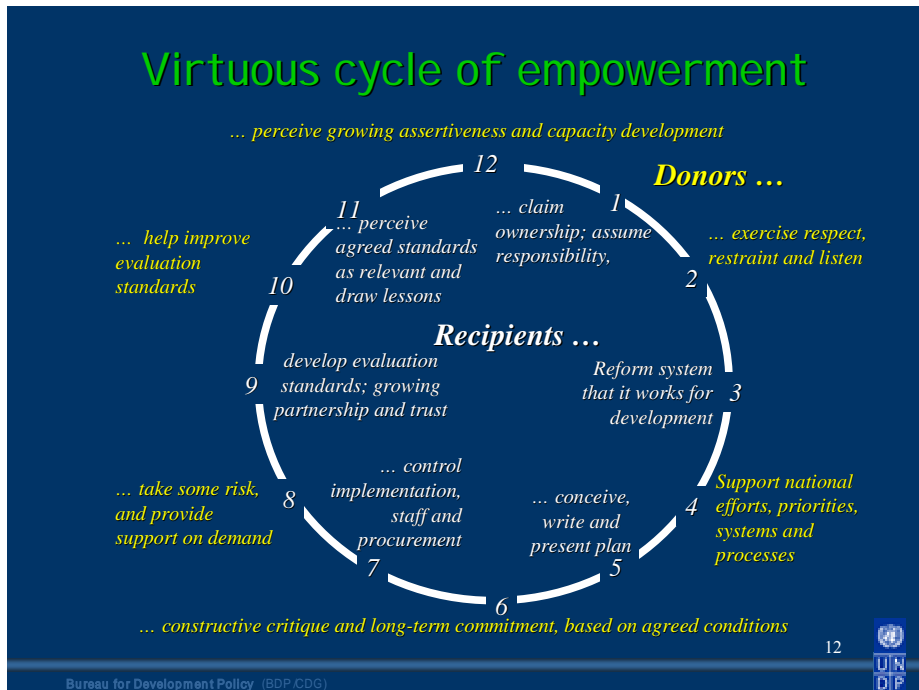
Virtuous cycle of empowerment

… perceive growing assertiveness and capacity development

12

Donors …

1

… claim ownership; assume responsibility,

11 … perceive agreed standards as relevant and draw lessons

… help improve evaluation standards

10

… exercise respect, restraint and listen

2

Recipients …

develop evaluation standards; growing partnership and trust

9

Reform system that it works for development

3

… take some risk, and provide support on demand

8

… control implementation, staff and procurement

… conceive, write and present plan

4

Support national efforts, priorities, systems and processes

7

5

6

… constructive critique and long-term commitment, based on agreed conditions

12

Bureau for Development Policy (BDP/CDG)

UN DP